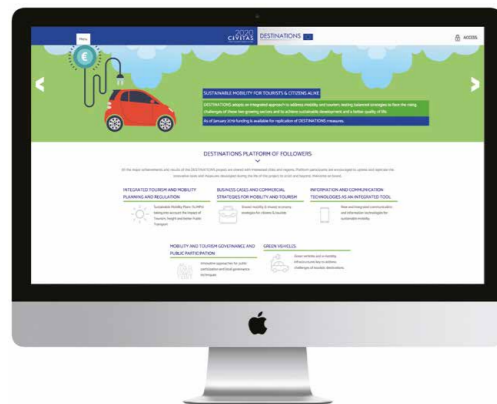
CIVITAS DESTINATIONS

ACCESS

SUSTAINABLE MOBILITY FOR TOURISTS & CITIZENS ALIKE

DESTINATIONS adopts an integrated approach to address mobility and tourism, testing balanced strategies to face the rising challenges of these fast-growing sectors and to achieve sustainable development and a better quality of life.

As of January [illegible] funding is available for replication of DESTINATIONS measures.

DESTINATIONS PLATFORM OF FOLLOWERS

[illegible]

INTEGRATED TOURISM AND MOBILITY PLANNING AND REGULATION

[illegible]

BUSINESS CASES AND COMMERCIAL STRATEGIES FOR MOBILITY AND TOURISM

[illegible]

INFORMATION AND COMMUNICATION TECHNOLOGIES AS AN INTEGRATED TOOL

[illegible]

MOBILITY AND TOURISM GOVERNANCE AND PUBLIC PARTICIPATION

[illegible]

GREEN VEHICLES

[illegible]